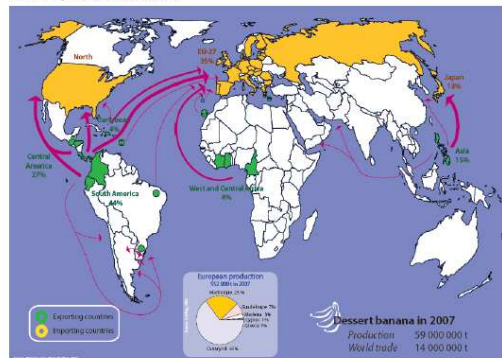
North

EU-27
35%

Japan
13%

Caribbean
3%

Asia
15%

Central
America
27%

South America
44%

West and Central Africa
4%

European production
552 000 t in 2007

Martinique 25%
Guadeloupe 7%
Madeira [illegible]
Cyprus 1%
Greece 1%
Canaries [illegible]

Exporting countries
Importing countries

Dessert banana in 2007
Production 59 000 000 t
World trade 14 000 000 t